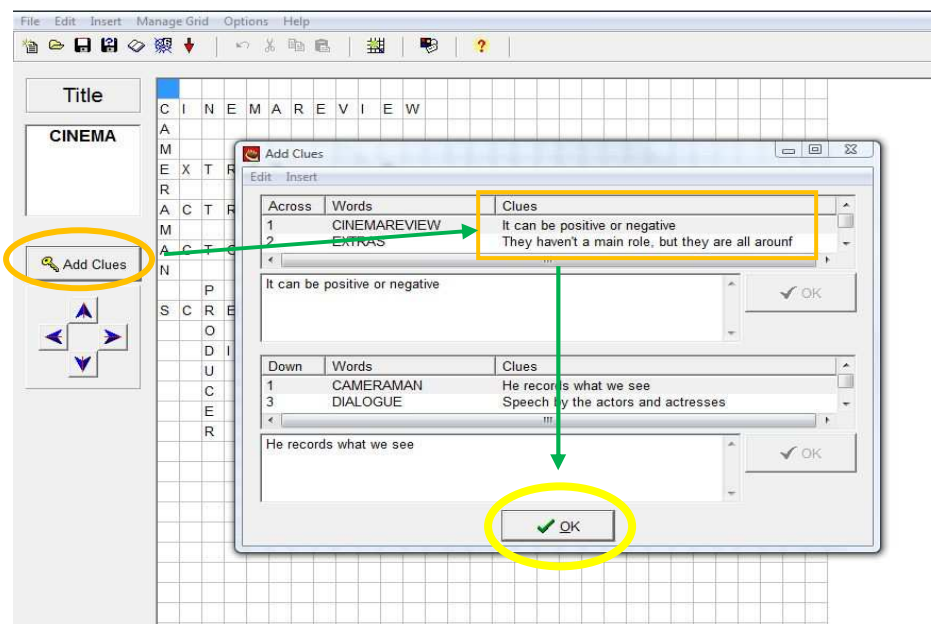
File Edit Insert Manage Grid Options Help

Title

CINEMA

Add Clues

C I N E M A R E V I E W
A
M
E X T R
R
A C T R
M
A C T
N
P
S C R E
O
D I
U
C
E
R

Add Clues

Edit Insert

| Across | Words | Clues |
|---|---|---|
| 1 | CINEMAREVIEW | It can be positive or negative |
| 2 | EXTRAS | They haven't a main role, but they are all arounf |

It can be positive or negative

OK

| Down | Words | Clues |
|---|---|---|
| 1 | CAMERAMAN | He records what we see |
| 3 | DIALOGUE | Speech by the actors and actresses |

He records what we see

OK

OK